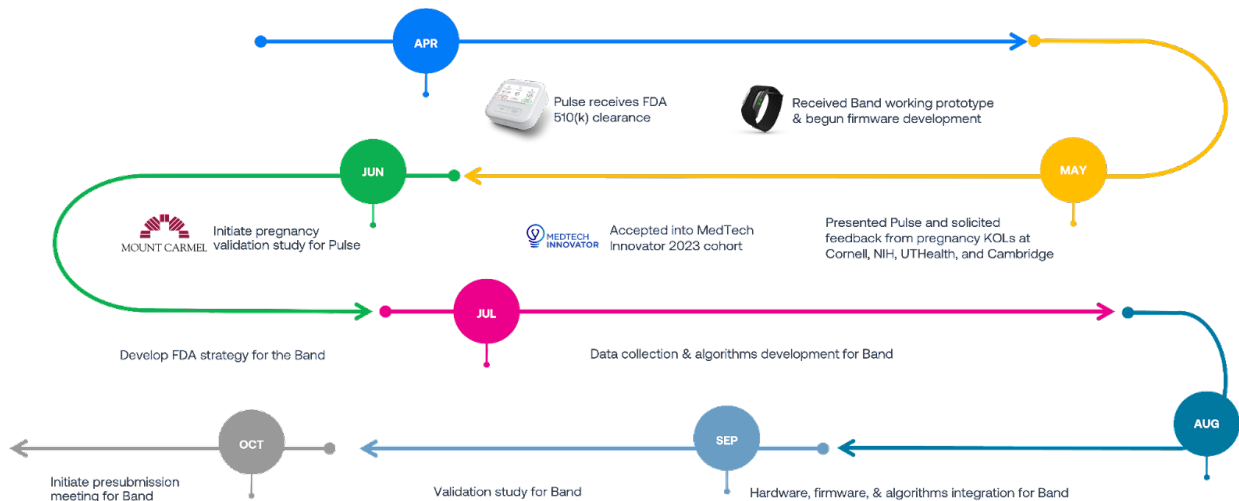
APR

Pulse receives FDA 510(k) clearance

Received Band working prototype & begun firmware development

MAY

Presented Pulse and solicited feedback from pregnancy KOLs at Cornell, NIH, UTHealth, and Cambridge

JUN

MOUNT CARMEL

Initiate pregnancy validation study for Pulse

MEDTECH INNOVATOR

Accepted into MedTech Innovator 2023 cohort

JUL

Develop FDA strategy for the Band

Data collection & algorithms development for Band

AUG

SEP

Hardware, firmware, & algorithms integration for Band

Validation study for Band

OCT

Initiate presubmission meeting for Band